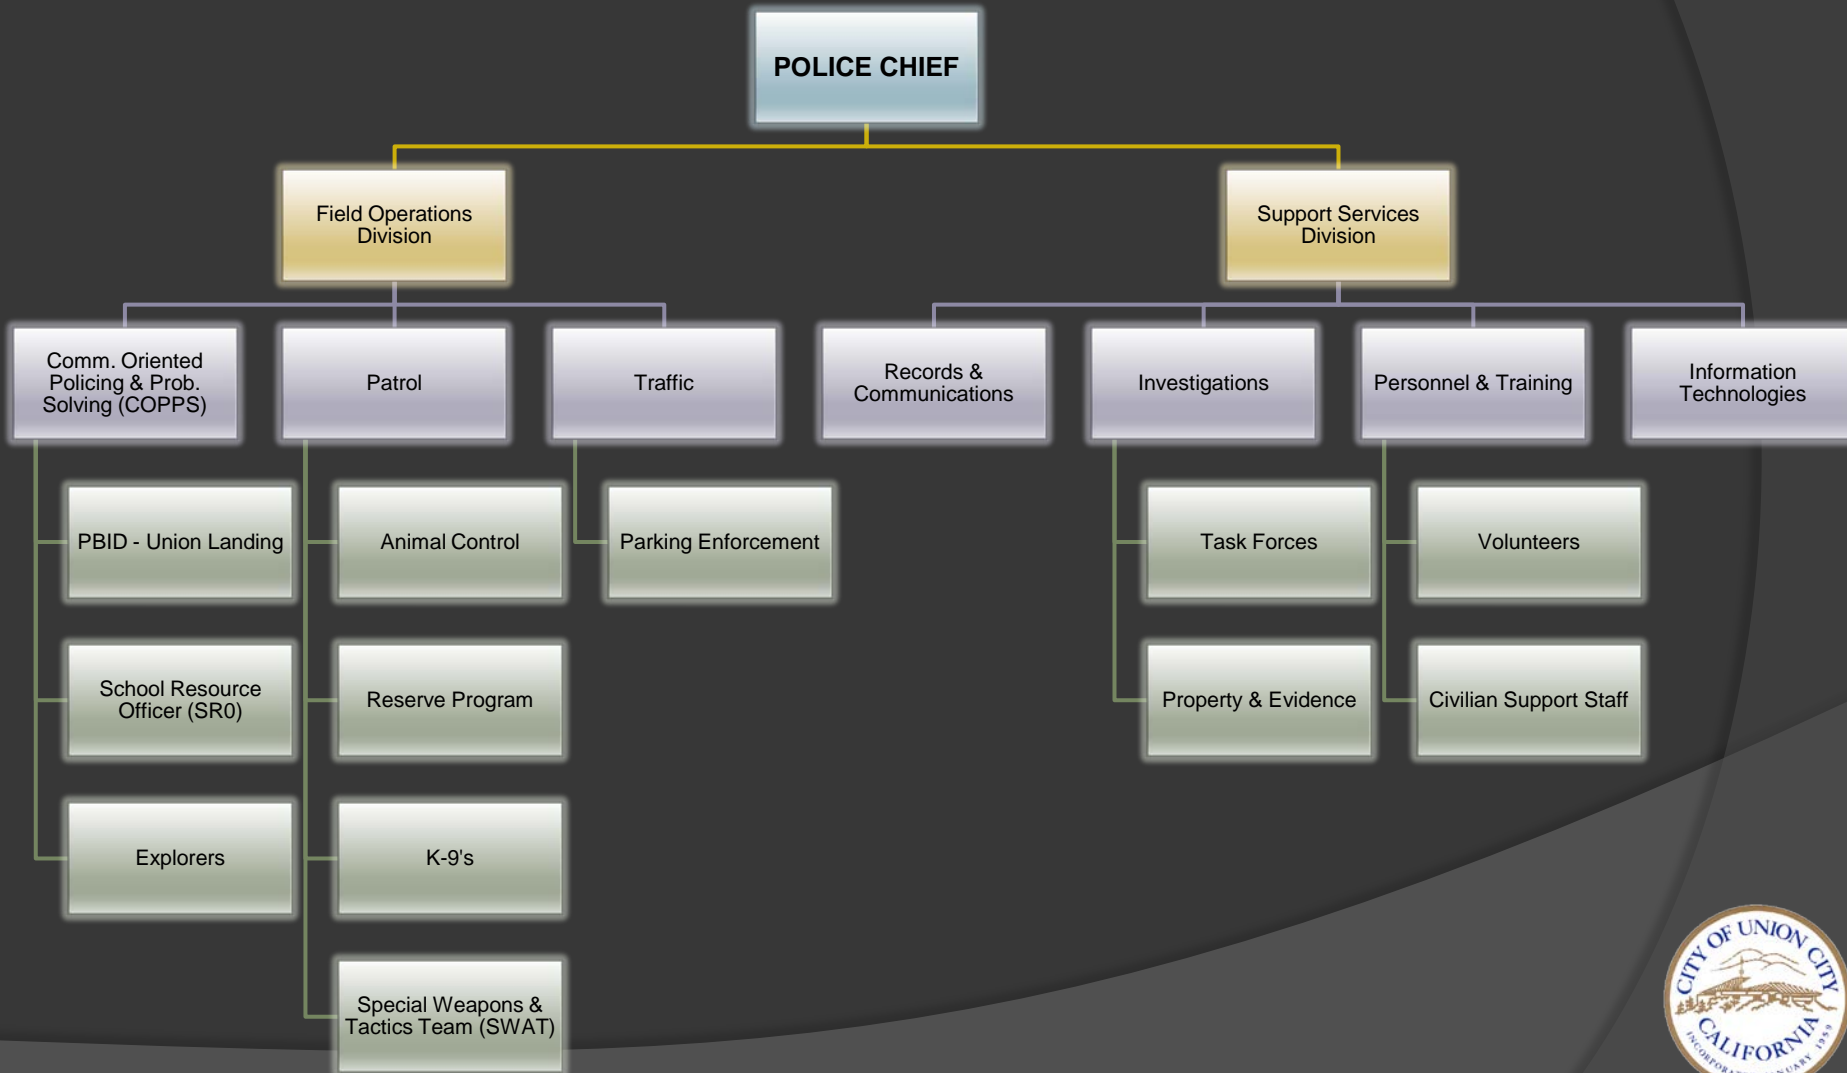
POLICE CHIEF

Field Operations Division

Support Services Division

Comm. Oriented Policing & Prob. Solving (COPPS)

Patrol

Traffic

Records & Communications

Investigations

Personnel & Training

Information Technologies

PBID - Union Landing

Animal Control

Parking Enforcement

Task Forces

Volunteers

School Resource Officer (SR0)

Reserve Program

Property & Evidence

Civilian Support Staff

Explorers

K-9's

Special Weapons & Tactics Team (SWAT)

CITY OF UNION CITY
CALIFORNIA
INCORPORATED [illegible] JANUARY 1959